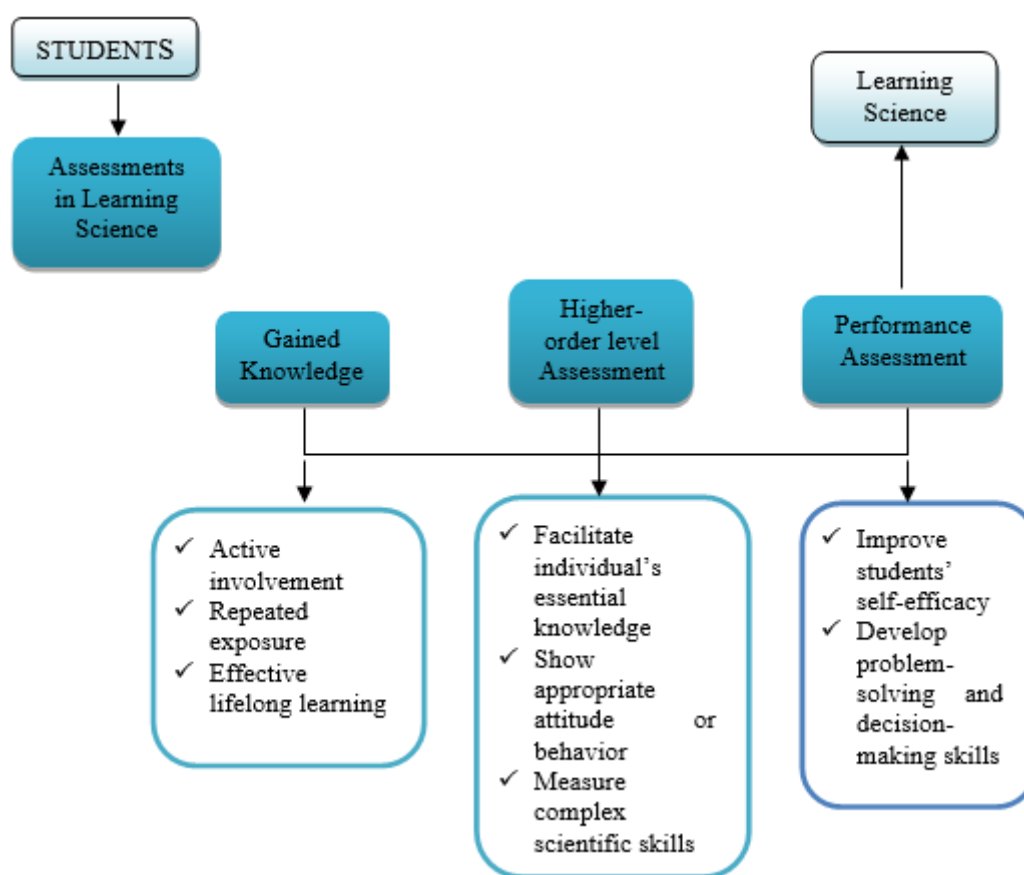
STUDENTS

Assessments in Learning Science

Learning Science

Gained Knowledge

Higher-order level Assessment

Performance Assessment

✓ Active involvement
✓ Repeated exposure
✓ Effective lifelong learning

✓ Facilitate individual's essential knowledge
✓ Show appropriate attitude or behavior
✓ Measure complex scientific skills

✓ Improve students' self-efficacy
✓ Develop problem-solving and decision-making skills